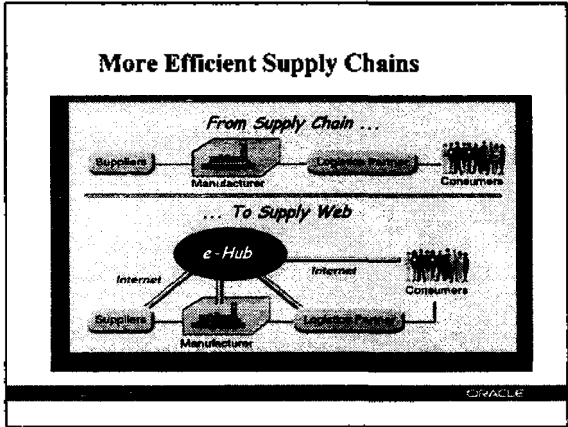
More Efficient Supply Chains

From Supply Chain ...

Suppliers

Manufacturer

Logistics Partner

Consumers

... To Supply Web

e-Hub

Internet

Internet

Consumers

Suppliers

Manufacturer

Logistics Partner

ORACLE